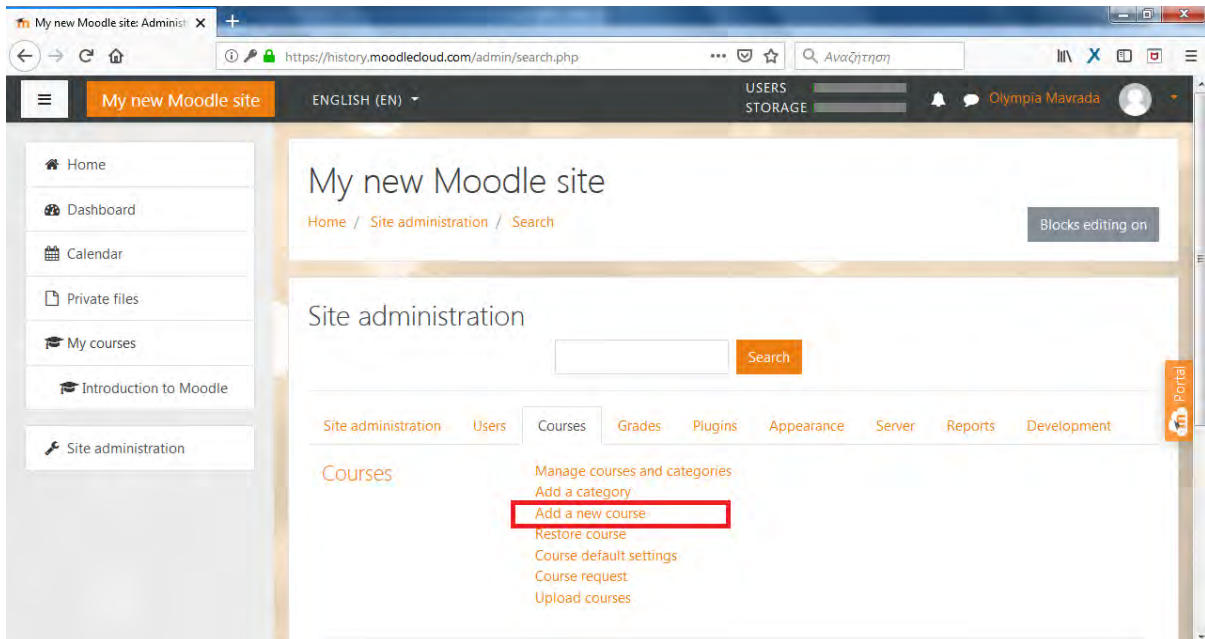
My new Moodle site: Administ ×

https://history.moodlecloud.com/admin/search.php

Αναζήτηση

My new Moodle site

ENGLISH (EN)

USERS
STORAGE

Olympia Mavrada

Home

Dashboard

Calendar

Private files

My courses

Introduction to Moodle

Site administration

My new Moodle site

Home / Site administration / Search

Blocks editing on

Site administration

Search

Portal

Site administration | Users | Courses | Grades | Plugins | Appearance | Server | Reports | Development

Courses

Manage courses and categories
Add a category
Add a new course
Restore course
Course default settings
Course request
Upload courses